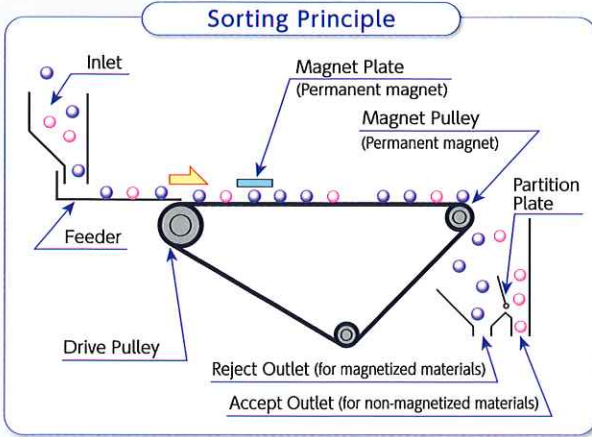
Sorting Principle

Inlet

Magnet Plate
(Permanent magnet)

Magnet Pulley
(Permanent magnet)

Partition Plate

Feeder

Drive Pulley

Reject Outlet (for magnetized materials)

Accept Outlet (for non-magnetized materials)